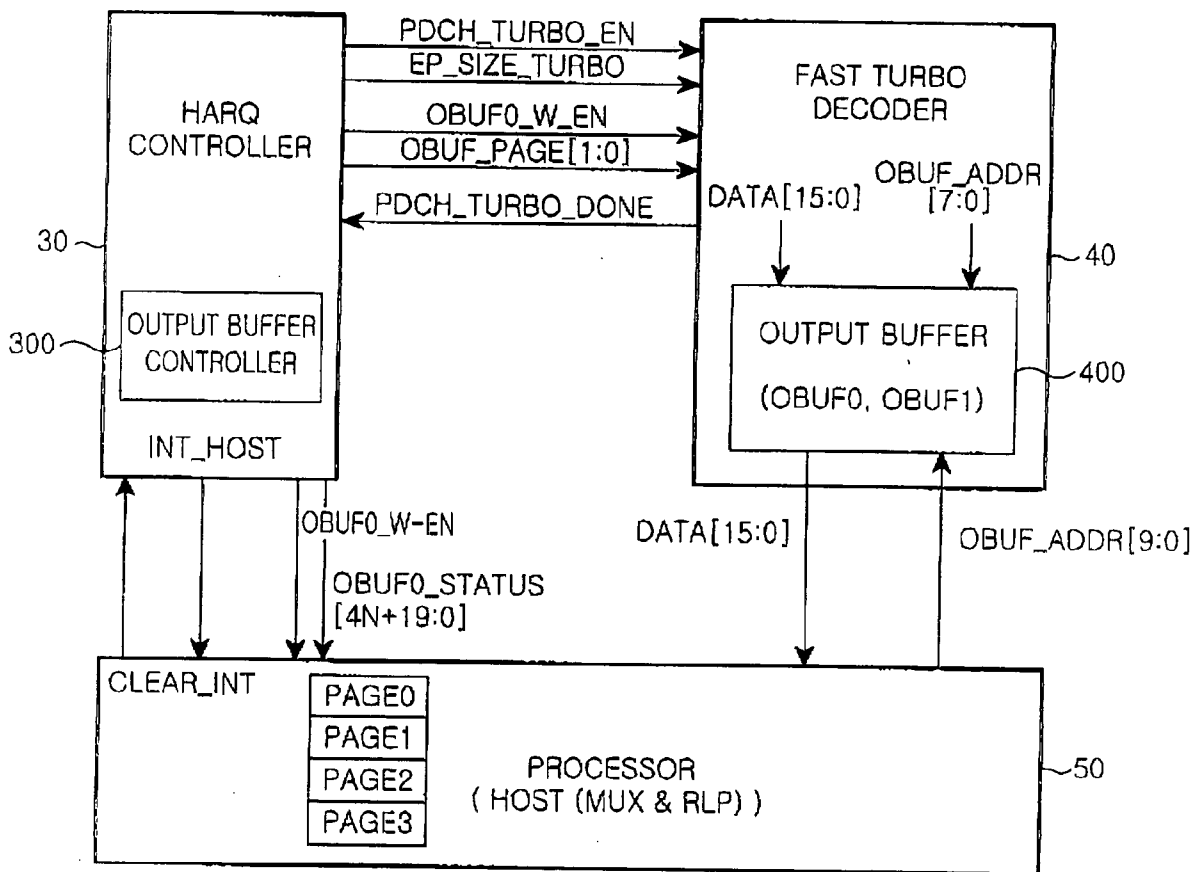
PDCH_TURBO_EN
EP_SIZE_TURBO
OBUF0_W_EN
OBUF_PAGE[1:0]
PDCH_TURBO_DONE

HARQ CONTROLLER

30

OUTPUT BUFFER CONTROLLER

300

INT_HOST

FAST TURBO DECODER

DATA[15:0]

OBUF_ADDR [7:0]

40

OUTPUT BUFFER (OBUF0, OBUF1)

400

OBUF0_W-EN

OBUF0_STATUS [4N+19:0]

DATA[15:0]

OBUF_ADDR[9:0]

CLEAR_INT

PAGE0
PAGE1
PAGE2
PAGE3

PROCESSOR ( HOST (MUX & RLP) )

50